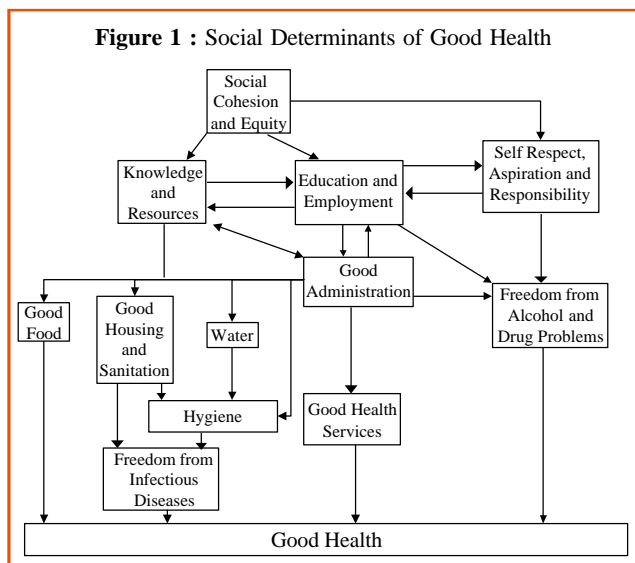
**Figure 1 :** Social Determinants of Good Health

Social Cohesion and Equity

Knowledge and Resources

Education and Employment

Self Respect, Aspiration and Responsibility

Good Administration

Good Food

Good Housing and Sanitation

Water

Freedom from Alcohol and Drug Problems

Hygiene

Good Health Services

Freedom from Infectious Diseases

Good Health